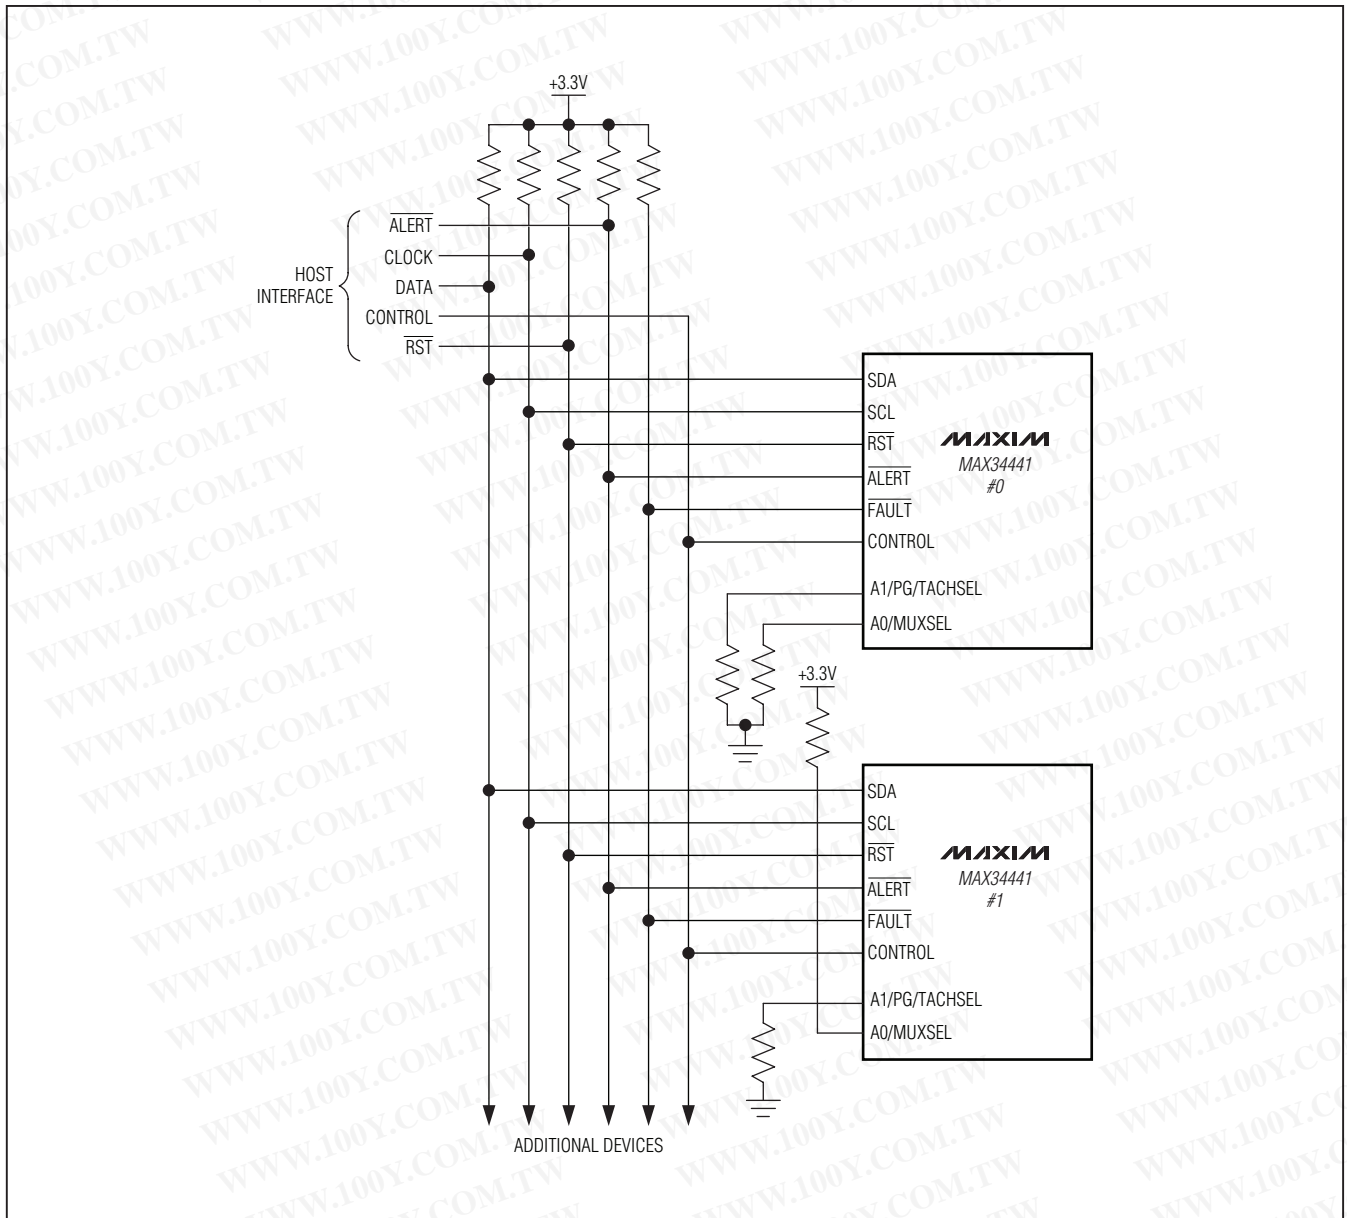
+3.3V

HOST INTERFACE

$\overline{ALERT}$
CLOCK
DATA
CONTROL
$\overline{RST}$

SDA
SCL
$\overline{RST}$
$\overline{ALERT}$
$\overline{FAULT}$
CONTROL
A1/PG/TACHSEL
A0/MUXSEL

MAXIM
MAX34441
#0

+3.3V

SDA
SCL
$\overline{RST}$
$\overline{ALERT}$
$\overline{FAULT}$
CONTROL
A1/PG/TACHSEL
A0/MUXSEL

MAXIM
MAX34441
#1

ADDITIONAL DEVICES

WWW.100Y.COM.TW